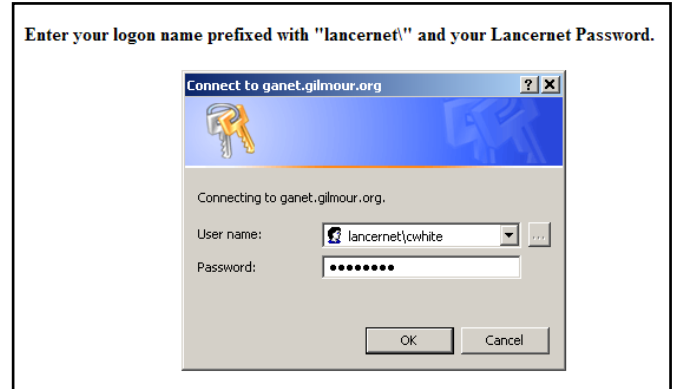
Enter your logon name prefixed with "lancernet\" and your Lancernet Password.

Connect to ganet.gilmour.org

?

X

Connecting to ganet.gilmour.org.

User name: lancernet\cwhite

...

Password: ••••••••

OK

Cancel